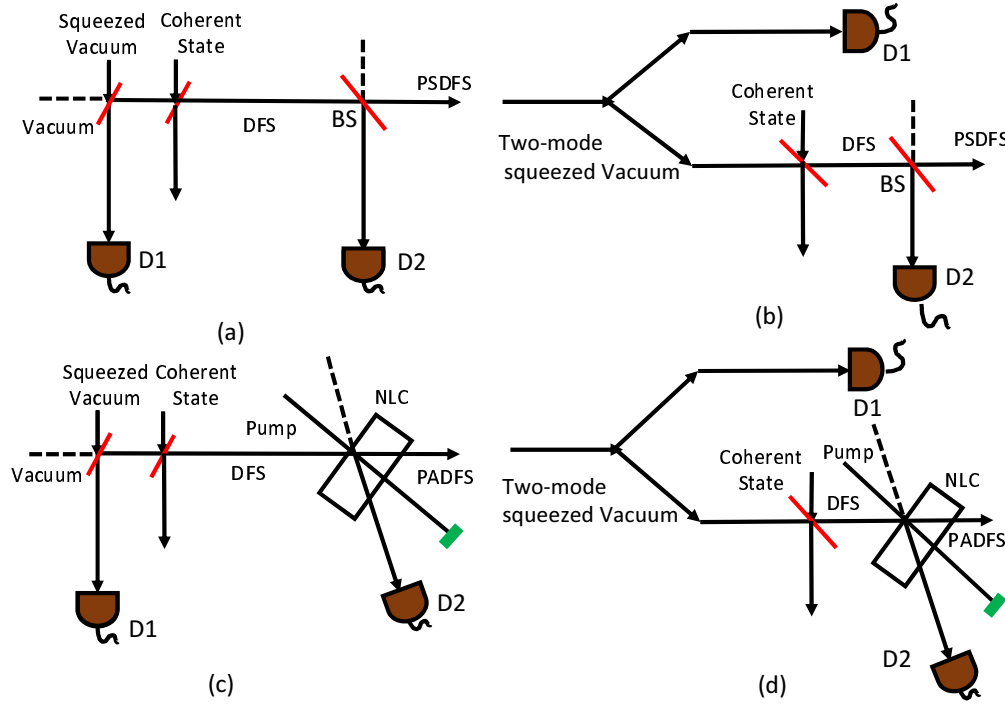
Squeezed Vacuum
Coherent State
Vacuum
DFS
BS
PSDFS
D1
D2
(a)

D1
Coherent State
Two-mode squeezed Vacuum
DFS
PSDFS
BS
D2
(b)

Squeezed Vacuum
Coherent State
Vacuum
Pump
NLC
DFS
PADFS
D1
D2
(c)

D1
Coherent State
Pump
Two-mode squeezed Vacuum
DFS
NLC
PADFS
D2
(d)